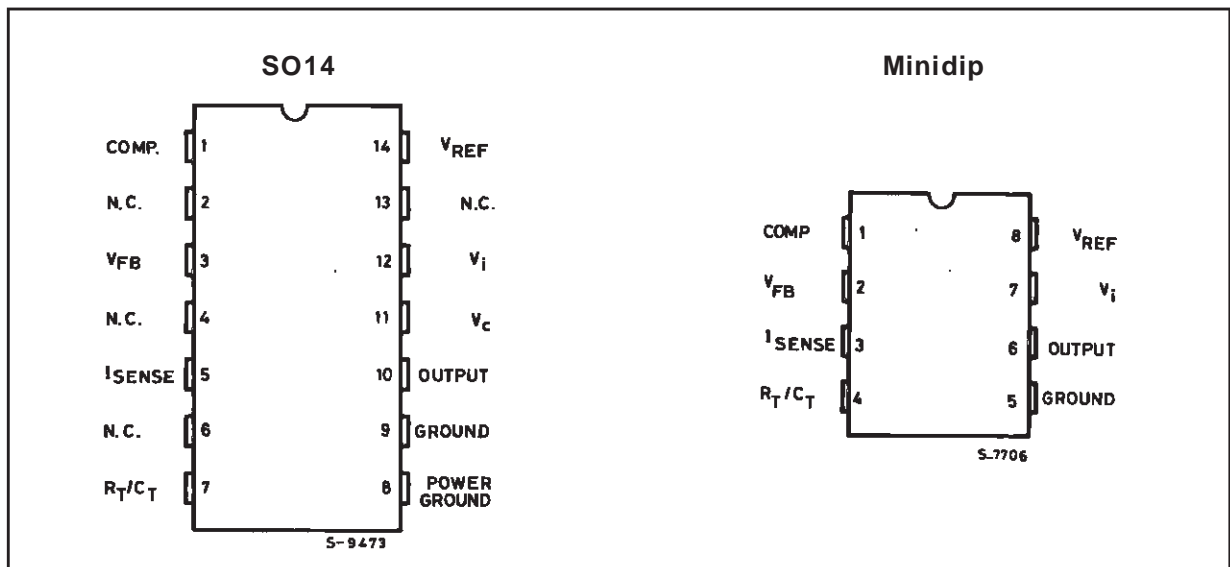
SO14

COMP. 1
N.C. 2
$V_{FB}$ 3
N.C. 4
$I_{SENSE}$ 5
N.C. 6
$R_T/C_T$ 7

14 $V_{REF}$
13 N.C.
12 $V_i$
11 $V_c$
10 OUTPUT
9 GROUND
8 POWER GROUND

S-9473

Minidip

COMP 1
$V_{FB}$ 2
$I_{SENSE}$ 3
$R_T/C_T$ 4

8 $V_{REF}$
7 $V_i$
6 OUTPUT
5 GROUND

S-7706